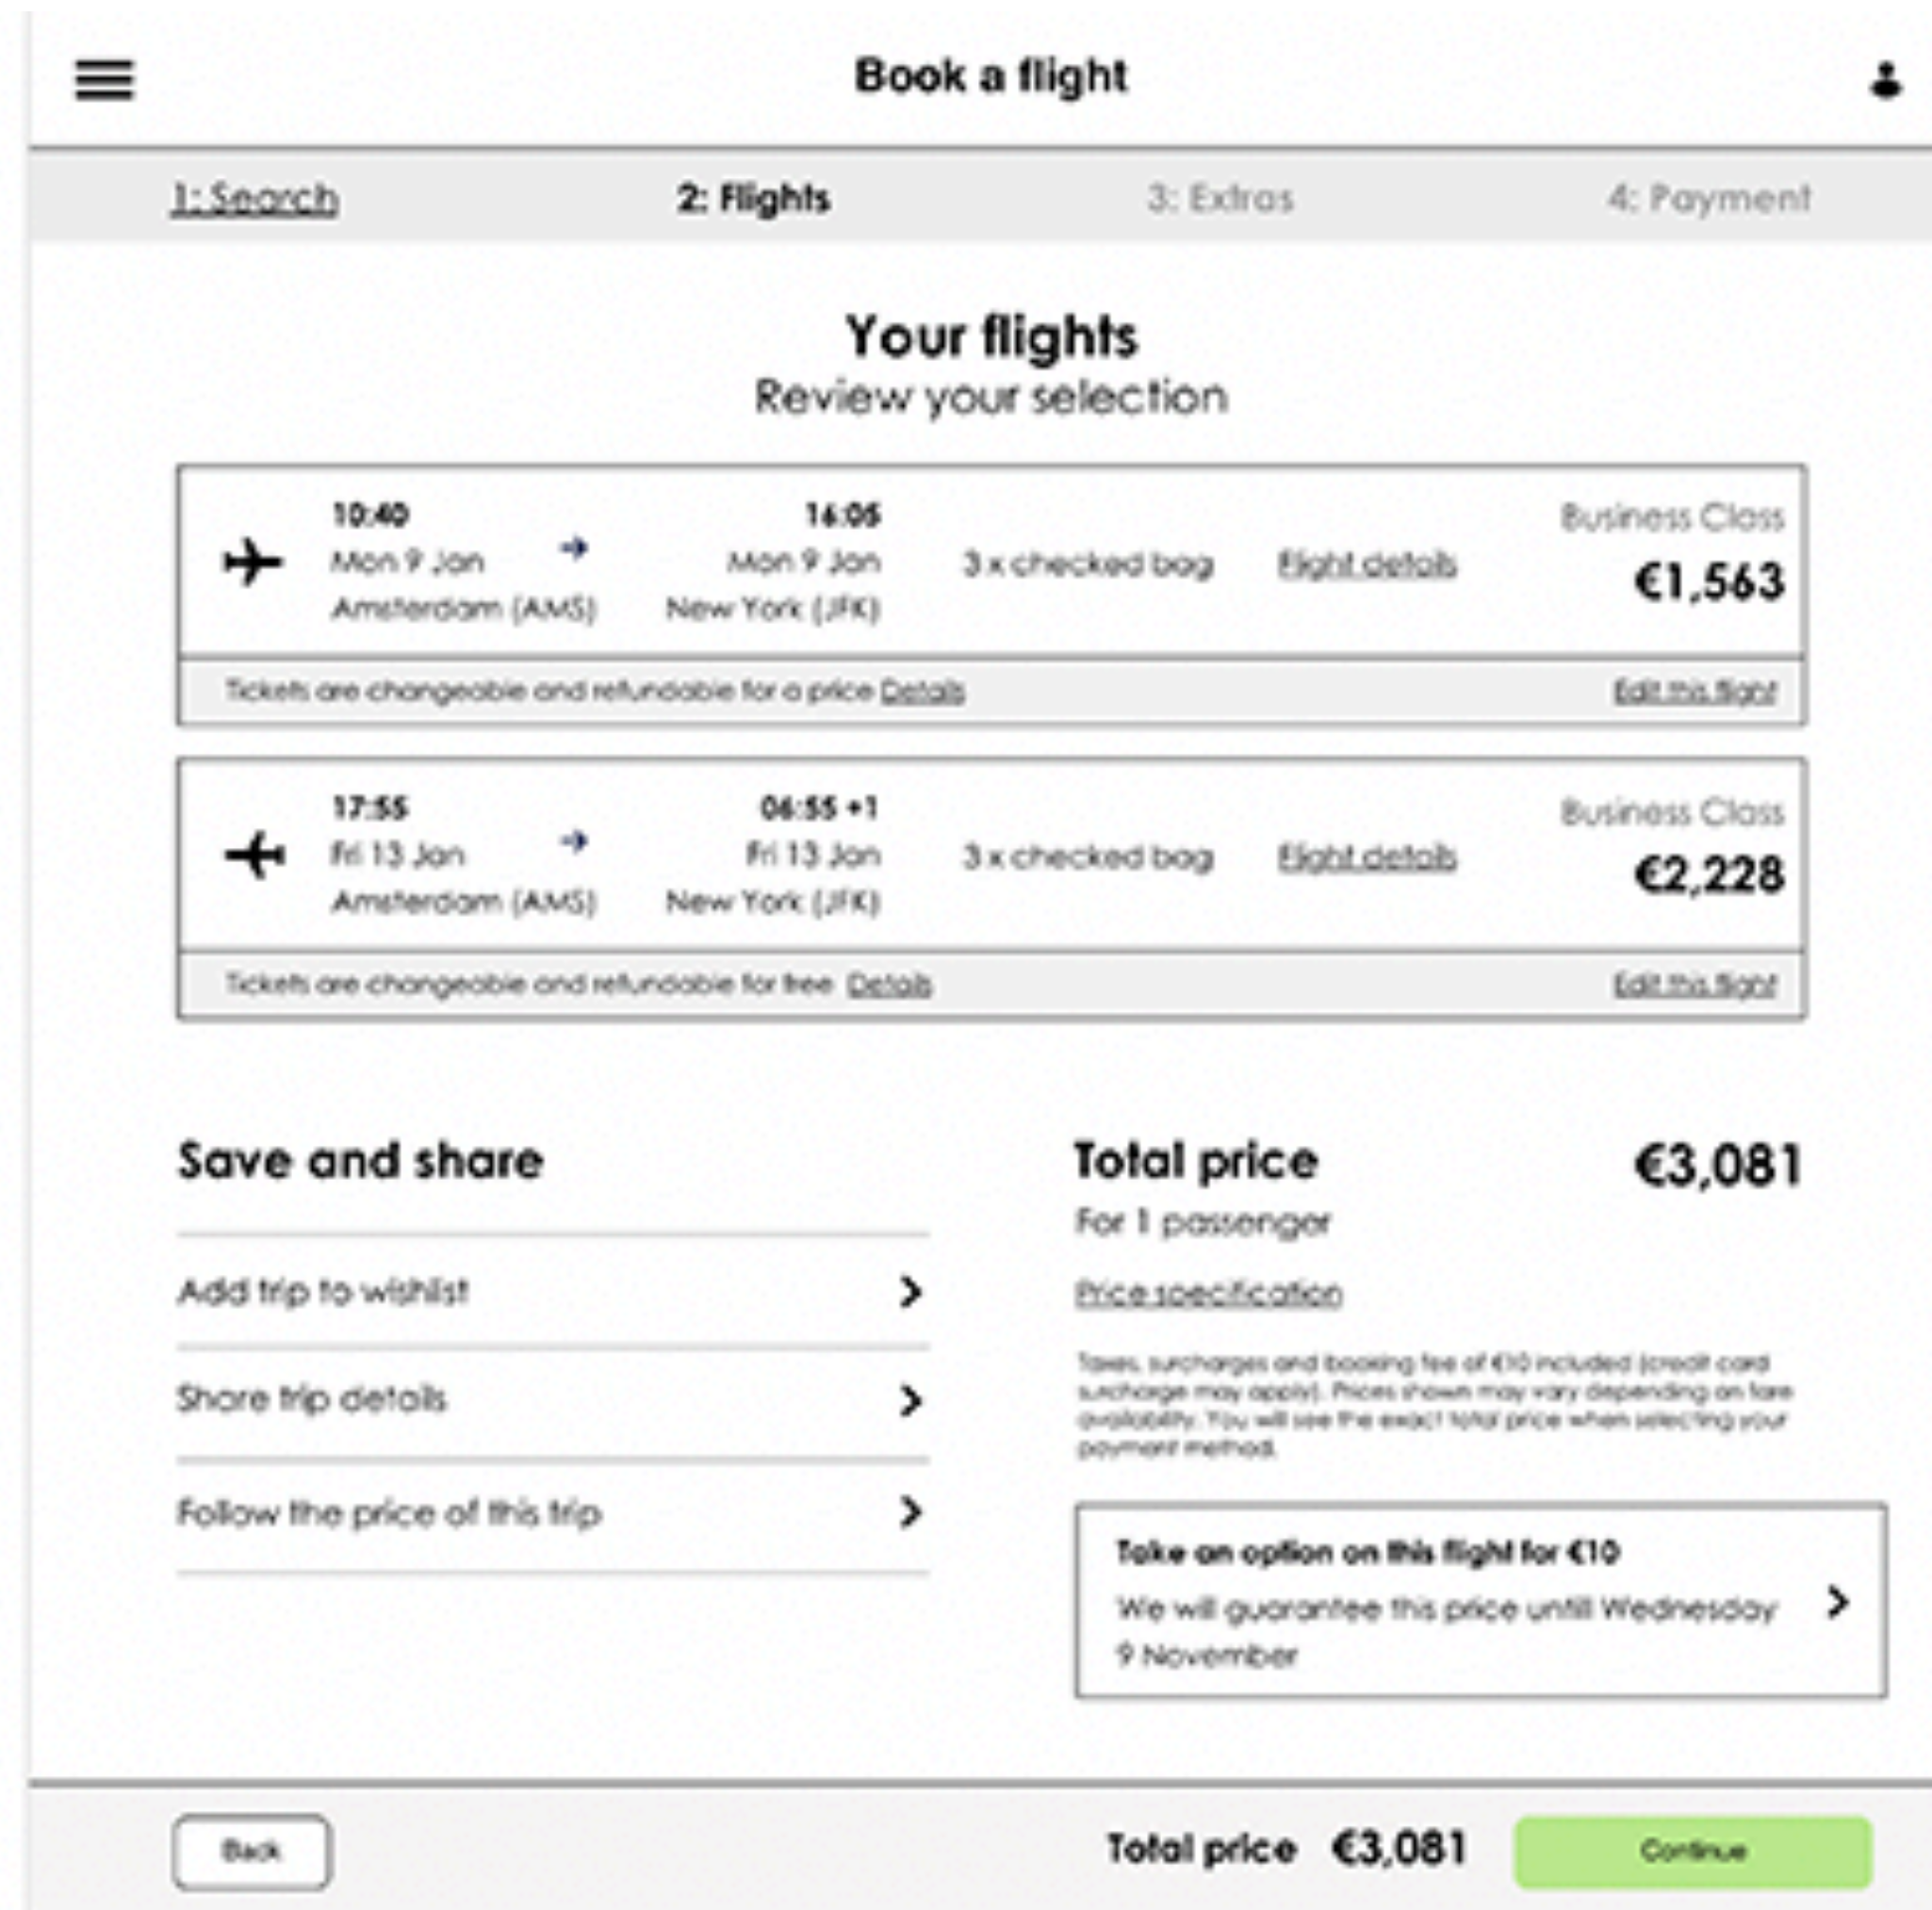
Book a flight

1: Search
2: Flights
3: Extras
4: Payment

Your flights
Review your selection

10:40
Mon 9 Jan
Amsterdam (AMS)
16:05
Mon 9 Jan
New York (JFK)
3 x checked bag
Flight details
Business Class
€1,563
Tickets are changeable and refundable for a price Details
Edit this flight

17:55
Fri 13 Jan
Amsterdam (AMS)
06:55 +1
Fri 13 Jan
New York (JFK)
3 x checked bag
Flight details
Business Class
€2,228
Tickets are changeable and refundable for free Details
Edit this flight

Save and share
Add trip to wishlist
Share trip details
Follow the price of this trip

Total price
€3,081
For 1 passenger
Price specification
Taxes, surcharges and booking fee of €10 included (credit card surcharge may apply). Prices shown may vary depending on fare availability. You will see the exact total price when selecting your payment method.

Take an option on this flight for €10
We will guarantee this price untill Wednesday 9 November

Back
Total price €3,081
Continue